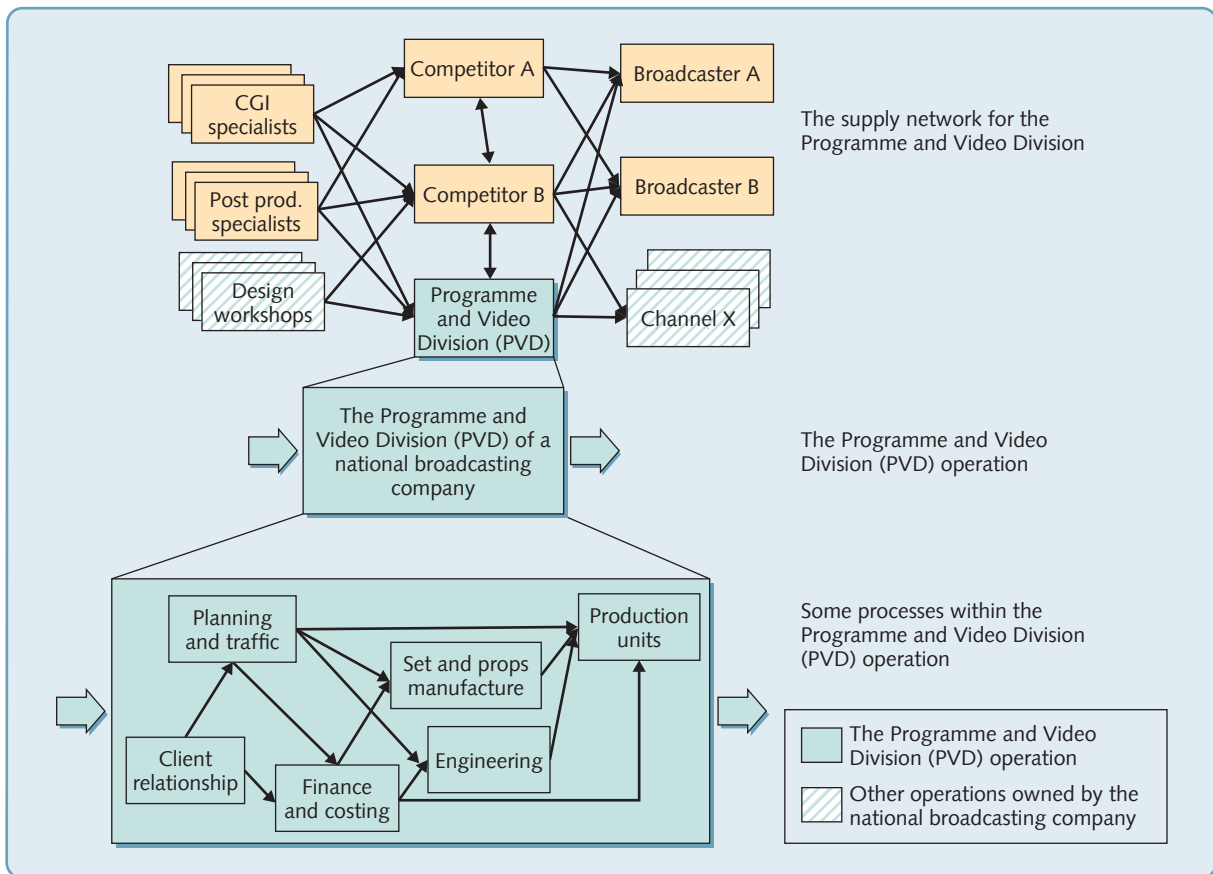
CGI specialists

Post prod. specialists

Design workshops

Competitor A

Competitor B

Programme and Video Division (PVD)

Broadcaster A

Broadcaster B

Channel X

The supply network for the Programme and Video Division

The Programme and Video Division (PVD) of a national broadcasting company

The Programme and Video Division (PVD) operation

Planning and traffic

Set and props manufacture

Production units

Client relationship

Finance and costing

Engineering

Some processes within the Programme and Video Division (PVD) operation

The Programme and Video Division (PVD) operation

Other operations owned by the national broadcasting company